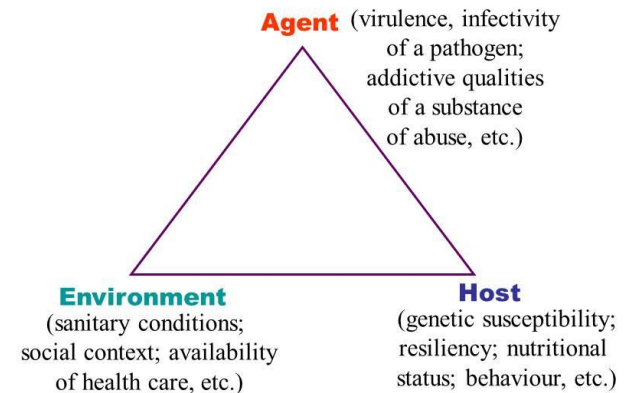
Agent (virulence, infectivity of a pathogen; addictive qualities of a substance of abuse, etc.)

Environment
(sanitary conditions; social context; availability of health care, etc.)

Host
(genetic susceptibility; resiliency; nutritional status; behaviour, etc.)